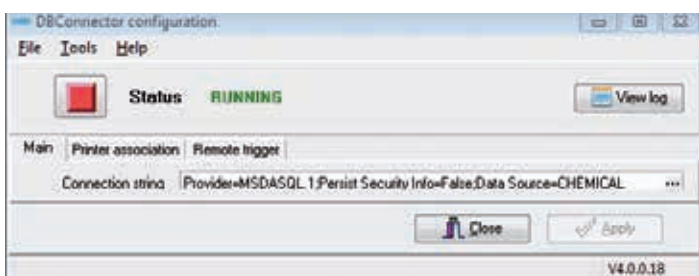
DBConnector configuration

File Tools Help

Status RUNNING

View log

Main Printer association Remote trigger

Connection string Provider=MSDASQL.1;Persist Security Info=False;Data Source=CHEMICAL ...

Close

Apply

V4.0.0.18